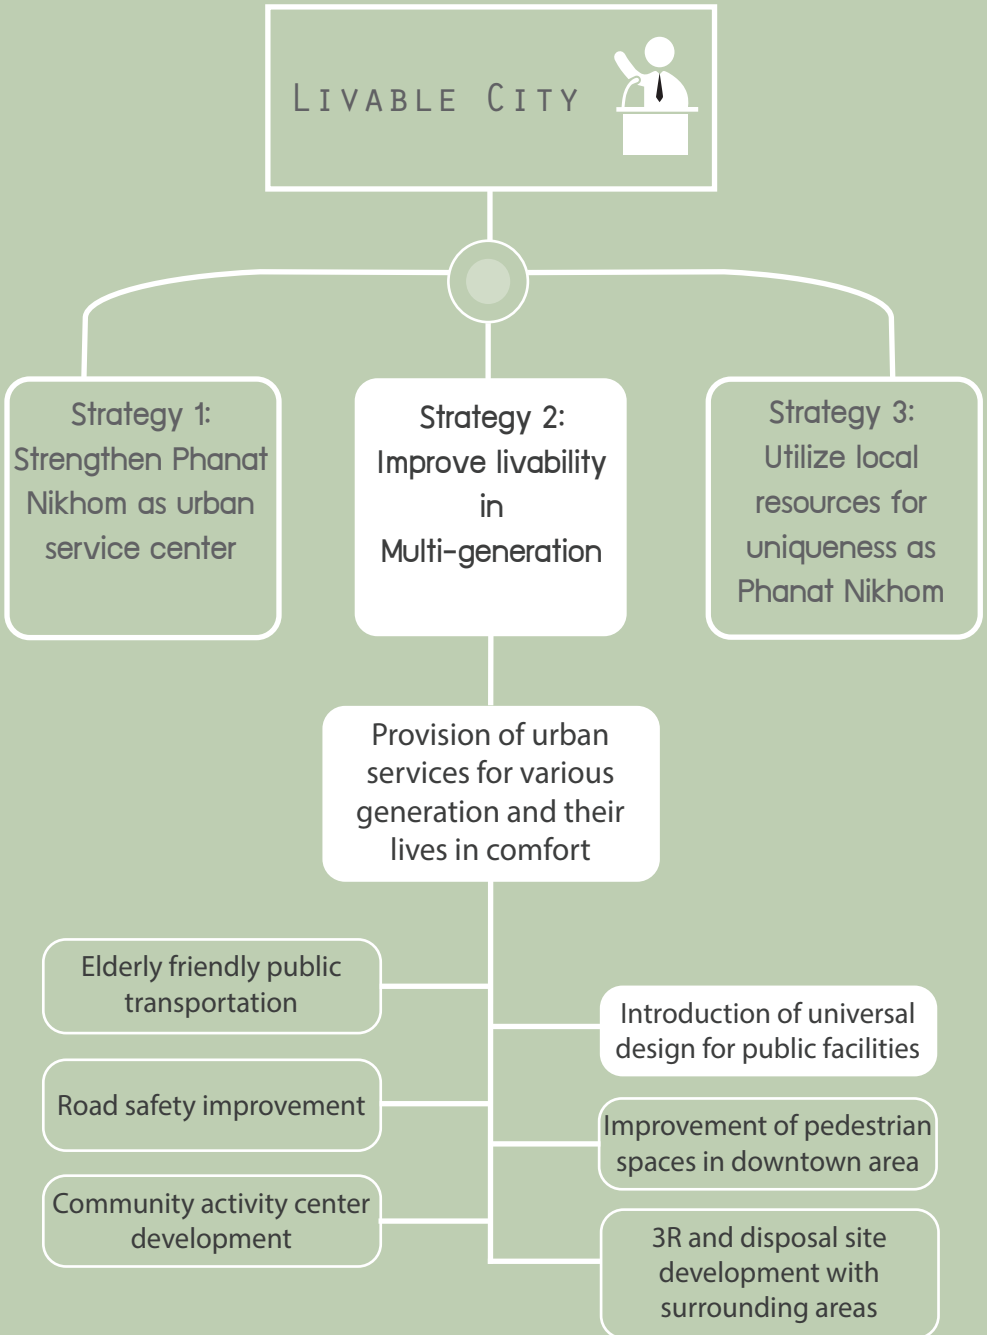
LIVABLE CITY

Strategy 1: Strengthen Phanat Nikhom as urban service center

Strategy 2: Improve livability in Multi-generation

Strategy 3: Utilize local resources for uniqueness as Phanat Nikhom

Provision of urban services for various generation and their lives in comfort

Elderly friendly public transportation

Introduction of universal design for public facilities

Road safety improvement

Improvement of pedestrian spaces in downtown area

Community activity center development

3R and disposal site development with surrounding areas